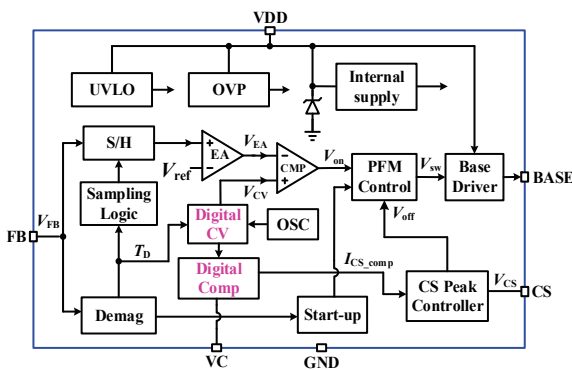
VDD

UVLO

OVP

Internal supply

S/H

EA

$V_{EA}$

CMP

$V_{on}$

PFM Control

$V_{sw}$

Base Driver

BASE

$V_{ref}$

$V_{CV}$

Sampling Logic

Digital CV

OSC

$V_{off}$

FB

$V_{FB}$

$T_D$

Digital Comp

$I_{CS\_comp}$

CS Peak Controller

$V_{CS}$

CS

Demag

Start-up

VC

GND